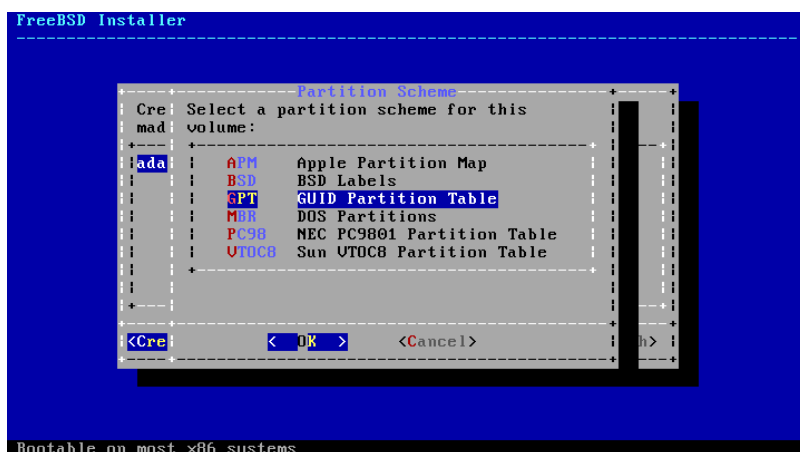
FreeBSD Installer

Partition Scheme

Cre
mad

Select a partition scheme for this volume:

ada

APM Apple Partition Map
BSD BSD Labels
GPT GUID Partition Table
MBR DOS Partitions
PC98 NEC PC9801 Partition Table
VTOC8 Sun VTOC8 Partition Table

<Cre

< OK > <Cancel>

h>

Bootable on most x86 systems